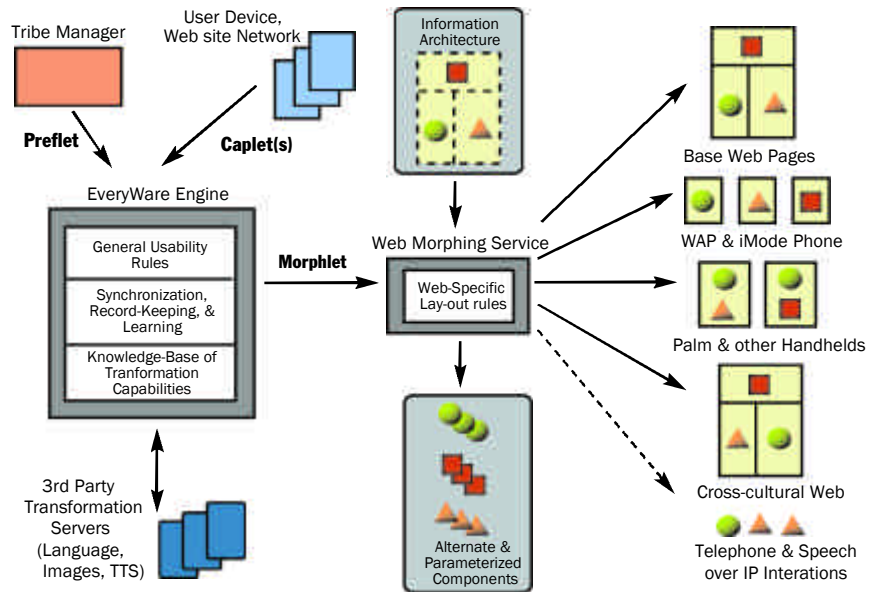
Tribe Manager

User Device, Web site Network

Preflet

Caplet(s)

Information Architecture

EveryWare Engine

General Usability Rules

Synchronization, Record-Keeping, & Learning

Knowledge-Base of Tranformation Capabilities

Morphlet

Web Morphing Service

Web-Specific Lay-out rules

Base Web Pages

WAP & iMode Phone

Palm & other Handhelds

Cross-cultural Web

Telephone & Speech over IP Interations

3rd Party Transformation Servers (Language, Images, TTS)

Alternate & Parameterized Components